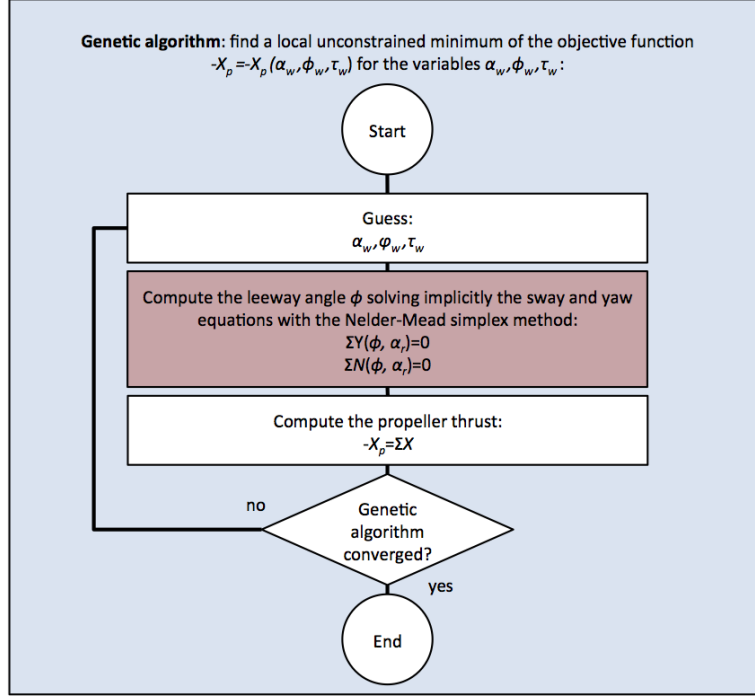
**Genetic algorithm**: find a local unconstrained minimum of the objective function $-X_p=-X_p(\alpha_w,\phi_w,\tau_w)$ for the variables $\alpha_w,\phi_w,\tau_w$:

Start

Guess:
$\alpha_w,\varphi_w,\tau_w$

Compute the leeway angle $\phi$ solving implicitly the sway and yaw equations with the Nelder-Mead simplex method:
$\Sigma Y(\phi, \alpha_r)=0$
$\Sigma N(\phi, \alpha_r)=0$

Compute the propeller thrust:
$-X_p=\Sigma X$

no

Genetic algorithm converged?

yes

End